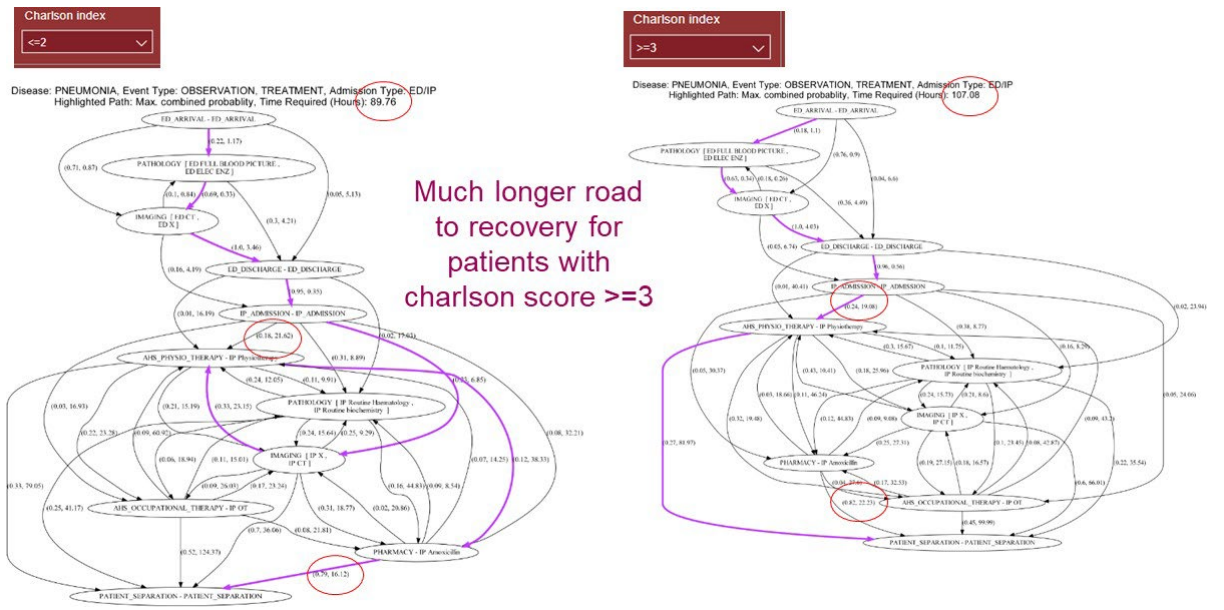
Charlson index
<=2

Disease: PNEUMONIA, Event Type: OBSERVATION, TREATMENT, Admission Type: ED/IP
Highlighted Path: Max. combined probablity, Time Required (Hours): 89.76

ED_ARRIVAL - ED_ARRIVAL
(0.22, 1.17)
PATHOLOGY [ ED FULL BLOOD PICTURE , ED ELEC ENZ ]
(0.71, 0.87)
(0.1, 0.84)
(0.69, 0.33)
(0.05, 5.13)
IMAGING [ ED CT , ED X ]
(0.3, 4.21)
(1.0, 3.46)
(0.16, 4.19)
ED_DISCHARGE - ED_DISCHARGE
(0.95, 0.35)
(0.01, 16.19)
IP_ADMISSION - IP_ADMISSION
(0.02, 17.63)
(0.18, 21.62)
(0.31, 8.89)
AHS_PHYSIO_THERAPY - IP Physiotherapy
(0.24, 12.05)
(0.11, 9.91)
(0.03, 6.85)
(0.03, 16.93)
(0.21, 15.19)
(0.33, 23.15)
PATHOLOGY [ IP Routine Haematology , IP Routine biochemistry ]
(0.22, 23.28)
(0.09, 60.92)
(0.24, 15.64)
(0.25, 9.29)
(0.08, 32.21)
(0.06, 18.94)
(0.11, 15.01)
IMAGING [ IP X , IP CT ]
(0.07, 14.25)
(0.12, 38.33)
(0.33, 79.05)
(0.09, 26.03)
(0.17, 23.24)
(0.16, 44.83)
(0.09, 8.54)
(0.25, 41.17)
AHS_OCCUPATIONAL_THERAPY - IP OT
(0.31, 18.77)
(0.02, 20.86)
(0.7, 36.06)
(0.08, 21.81)
(0.52, 124.37)
PHARMACY - IP Amoxicillin
(0.79, 16.12)
PATIENT_SEPARATION - PATIENT_SEPARATION

Much longer road to recovery for patients with charlson score >=3

Charlson index
>=3

Disease: PNEUMONIA, Event Type: OBSERVATION, TREATMENT, Admission Type: ED/IP
Highlighted Path: Max. combined probablity, Time Required (Hours): 107.08

ED_ARRIVAL - ED_ARRIVAL
(0.18, 1.1)
PATHOLOGY [ ED FULL BLOOD PICTURE , ED ELEC ENZ ]
(0.76, 0.9)
(0.63, 0.34)
(0.18, 0.26)
(0.04, 6.6)
IMAGING [ ED CT , ED X ]
(0.36, 4.49)
(1.0, 4.03)
(0.03, 6.74)
ED_DISCHARGE - ED_DISCHARGE
(0.96, 0.56)
(0.01, 40.41)
IP_ADMISSION - IP_ADMISSION
(0.24, 19.08)
(0.02, 23.94)
AHS_PHYSIO_THERAPY - IP Physiotherapy
(0.38, 8.77)
(0.3, 15.67)
(0.1, 11.75)
(0.16, 8.29)
(0.05, 30.37)
(0.43, 19.41)
(0.18, 25.96)
PATHOLOGY [ IP Routine Haematology , IP Routine biochemistry ]
(0.03, 18.66)
(0.11, 46.24)
(0.24, 15.73)
(0.21, 8.6)
(0.95, 24.06)
(0.32, 19.48)
(0.12, 44.83)
(0.09, 9.08)
IMAGING [ IP X , IP CT ]
(0.09, 43.2)
(0.25, 27.31)
(0.1, 29.45)
(0.08, 42.87)
(0.72, 81.97)
PHARMACY - IP Amoxicillin
(0.19, 27.15)
(0.18, 16.57)
(0.22, 35.54)
(0.01, 27.6)
(0.17, 32.33)
(0.6, 66.81)
(0.82, 22.23)
AHS_OCCUPATIONAL_THERAPY - IP OT
(0.45, 99.99)
PATIENT_SEPARATION - PATIENT_SEPARATION